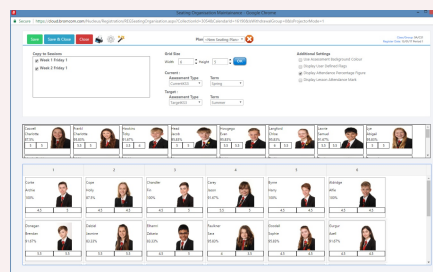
Seating Organisation Maintenance - Google Chrome

Secure | https://cloud.bromcom.com/Reviews/Registration/RESeatingOrganisation.aspx?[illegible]

Save | Save & Close | Close

Plan: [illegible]

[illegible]

Copy to Sessions
Week 1 Friday 1
Week 2 Friday 1

Grid Size
Width 6 Height 5 Set

Current :
Assessment Type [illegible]
Term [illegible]

Target :
Assessment Type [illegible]
Term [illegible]

Additional Settings
Use Assessment Background Colour
Display User Defined Flags
Display Attendance Percentage Figure
Display Lesson Attendance Mark

Caswell Charlotte 88.89%
Frankli Charlotte 94.44%
Ibrahim Toby 83.33%
Head Jacob 100%
Rossiggs Sean 89.47%
Langford Oliver 83.33%
Jessie Samuel 88.89%
Lye Abigail 83.33%

1 2 3 4 5 6

Corke Archie 100%
Cope Emily 87.5%
Chandler Fin 100%
Carey Jason 91.67%
Byrne Harry 100%
Aldridge Alfie 100%

Donegan Brendan 91.67%
Dalrod Jasmine 90.32%
Ellison Sara 93.33%
Faulkner Sophie 95.83%
Goodall Sophie 91.67%
Gurgur Janet 91.67%